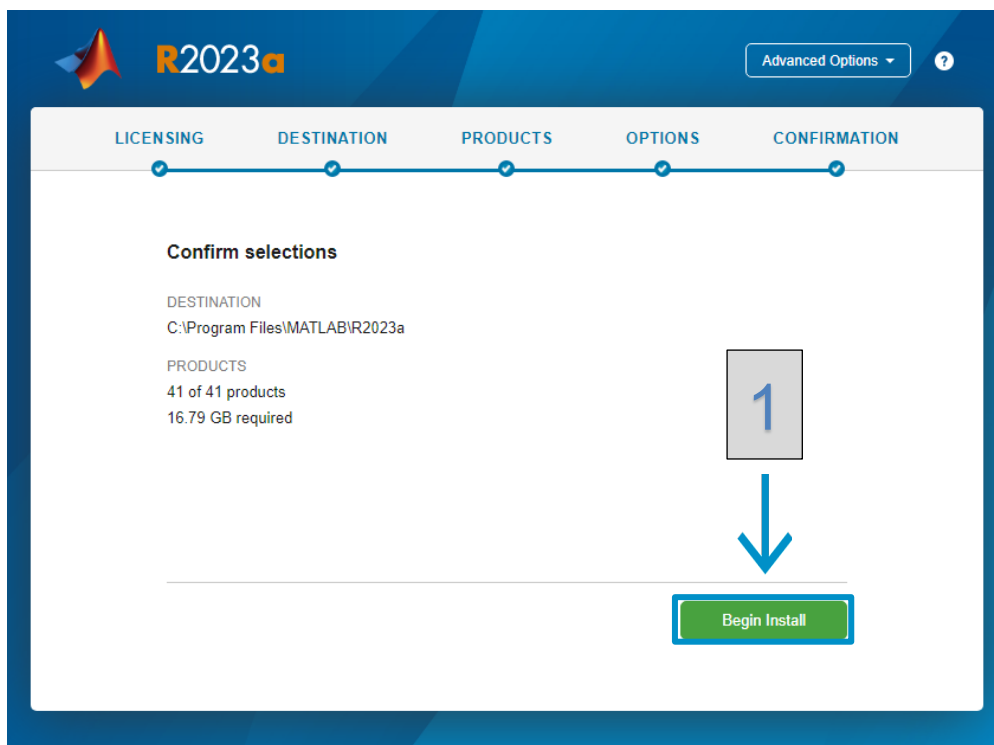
R2023a

Advanced Options

?

LICENSING DESTINATION PRODUCTS OPTIONS CONFIRMATION

Confirm selections

DESTINATION
C:\Program Files\MATLAB\R2023a

PRODUCTS
41 of 41 products
16.79 GB required

1

Begin Install